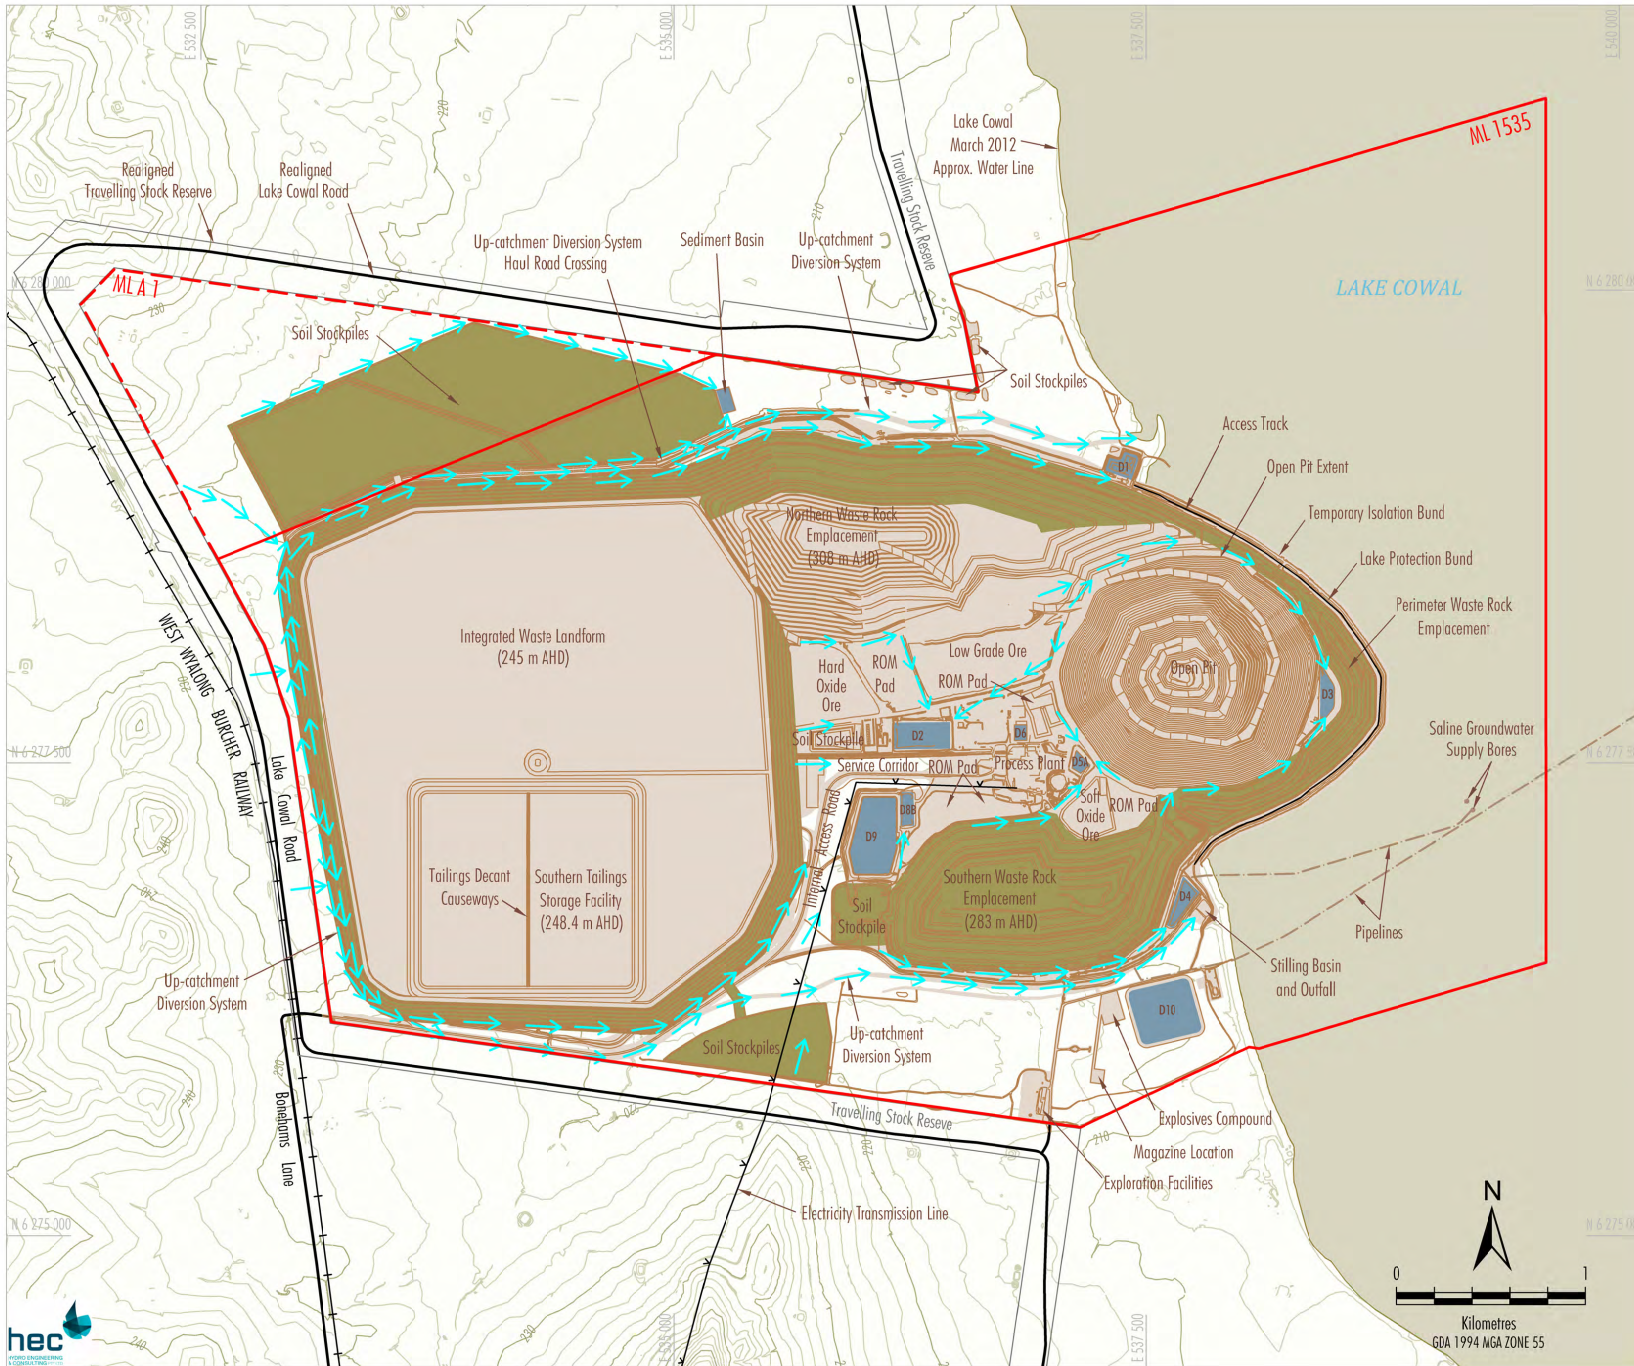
E 532 500
E 535 000
E 537 500
E 540 000
N 6 280 000
N 6 277 500
N 6 275 000
N 6 280
N 6 277 5
N 6 275

Realigned Travelling Stock Reserve

Realigned Lake Cowal Road

Up-catchment Diversion System Haul Road Crossing

Sediment Basin

Up-catchment Diversion System

Travelling Stock Reserve

Lake Cowal March 2012 Approx. Water Line

ML 1535

LAKE COWAL

ML A 1

Soil Stockpiles

Soil Stockpiles

Access Track

Open Pit Extent

Temporary Isolation Bund

Lake Protection Bund

Perimeter Waste Rock Emplacement

D1

Northern Waste Rock Emplacement (308 m AHD)

Integrated Waste Landform (245 m AHD)

Hard Oxide Ore

ROM Pad

Low Grade Ore

ROM Pad

Open Pit

D3

Saline Groundwater Supply Bores

Soil Stockpile

D2

D6

Service Corridor

ROM Pad

Process Plant

D5A

Soft Oxide Ore

ROM Pad

D9

D8B

Internal Access Road

WEST WYALONG BURCHER RAILWAY

Lake Cowal Road

Tailings Decant Causeways

Southern Tailings Storage Facility (248.4 m AHD)

Soil Stockpile

Southern Waste Rock Emplacement (283 m AHD)

D4

Pipelines

Stilling Basin and Outfall

D10

Up-catchment Diversion System

Soil Stockpiles

Up-catchment Diversion System

Travelling Stock Reserve

Explosives Compound

Magazine Location

Exploration Facilities

Bonehams Lane

Electricity Transmission Line

220
230
210
240

N

0
1
Kilometres
GDA 1994 MGA ZONE 55

hec
HYDRO ENGINEERING & CONSULTING PTY LTD